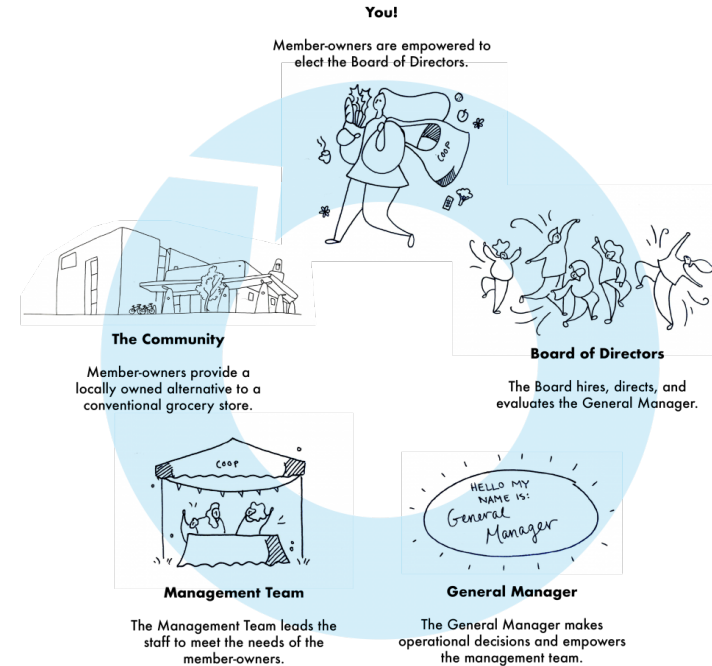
You!

Member-owners are empowered to elect the Board of Directors.

COOP

Board of Directors

The Board hires, directs, and evaluates the General Manager.

HELLO MY NAME IS: General Manager

General Manager

The General Manager makes operational decisions and empowers the management team.

COOP

Management Team

The Management Team leads the staff to meet the needs of the member-owners.

The Community

Member-owners provide a locally owned alternative to a conventional grocery store.